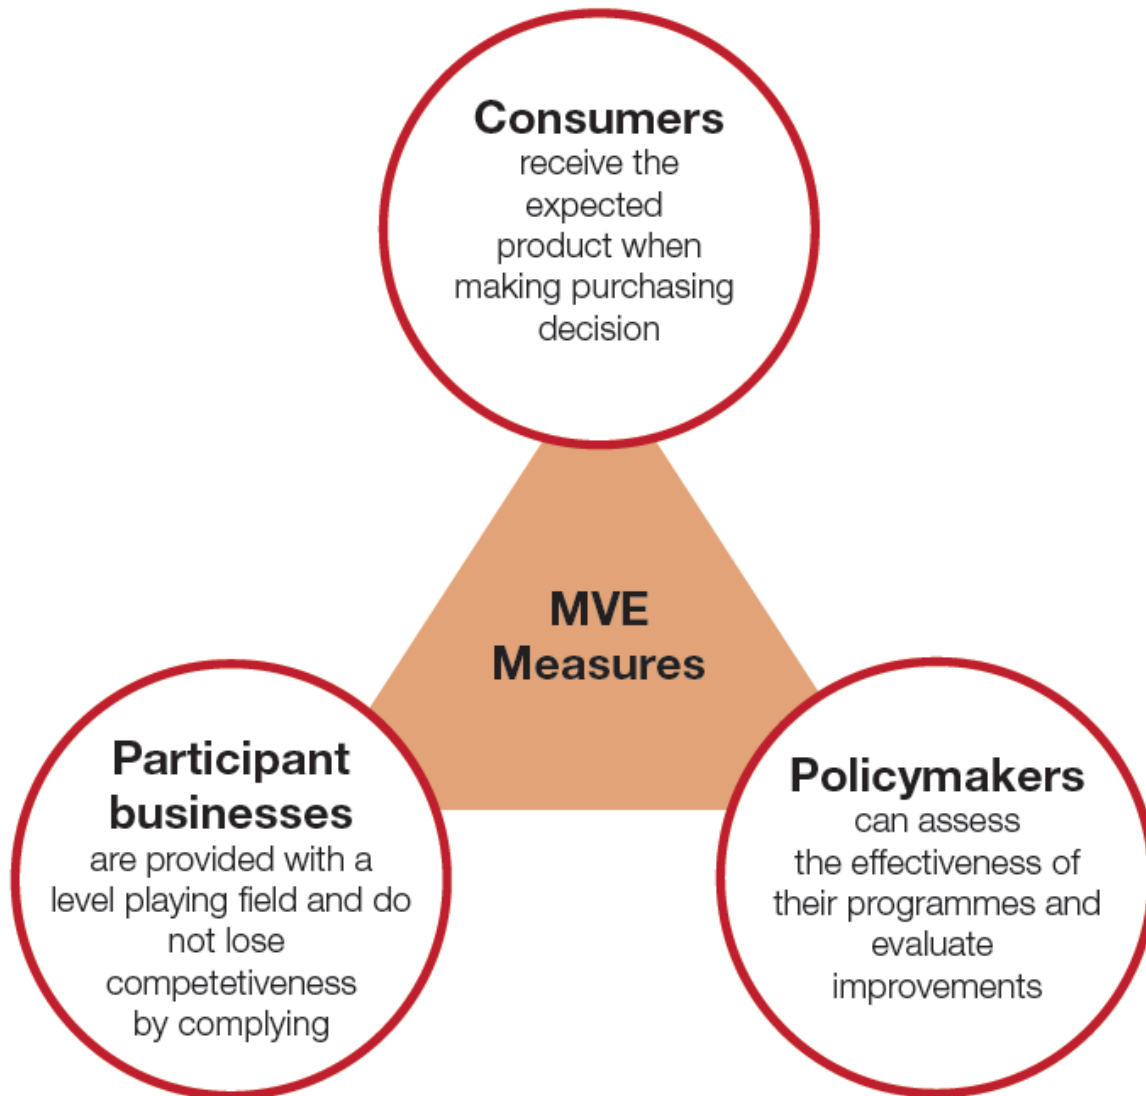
Consumers
receive the expected product when making purchasing decision

MVE Measures

Participant businesses
are provided with a level playing field and do not lose competetiveness by complying

Policymakers
can assess the effectiveness of their programmes and evaluate improvements